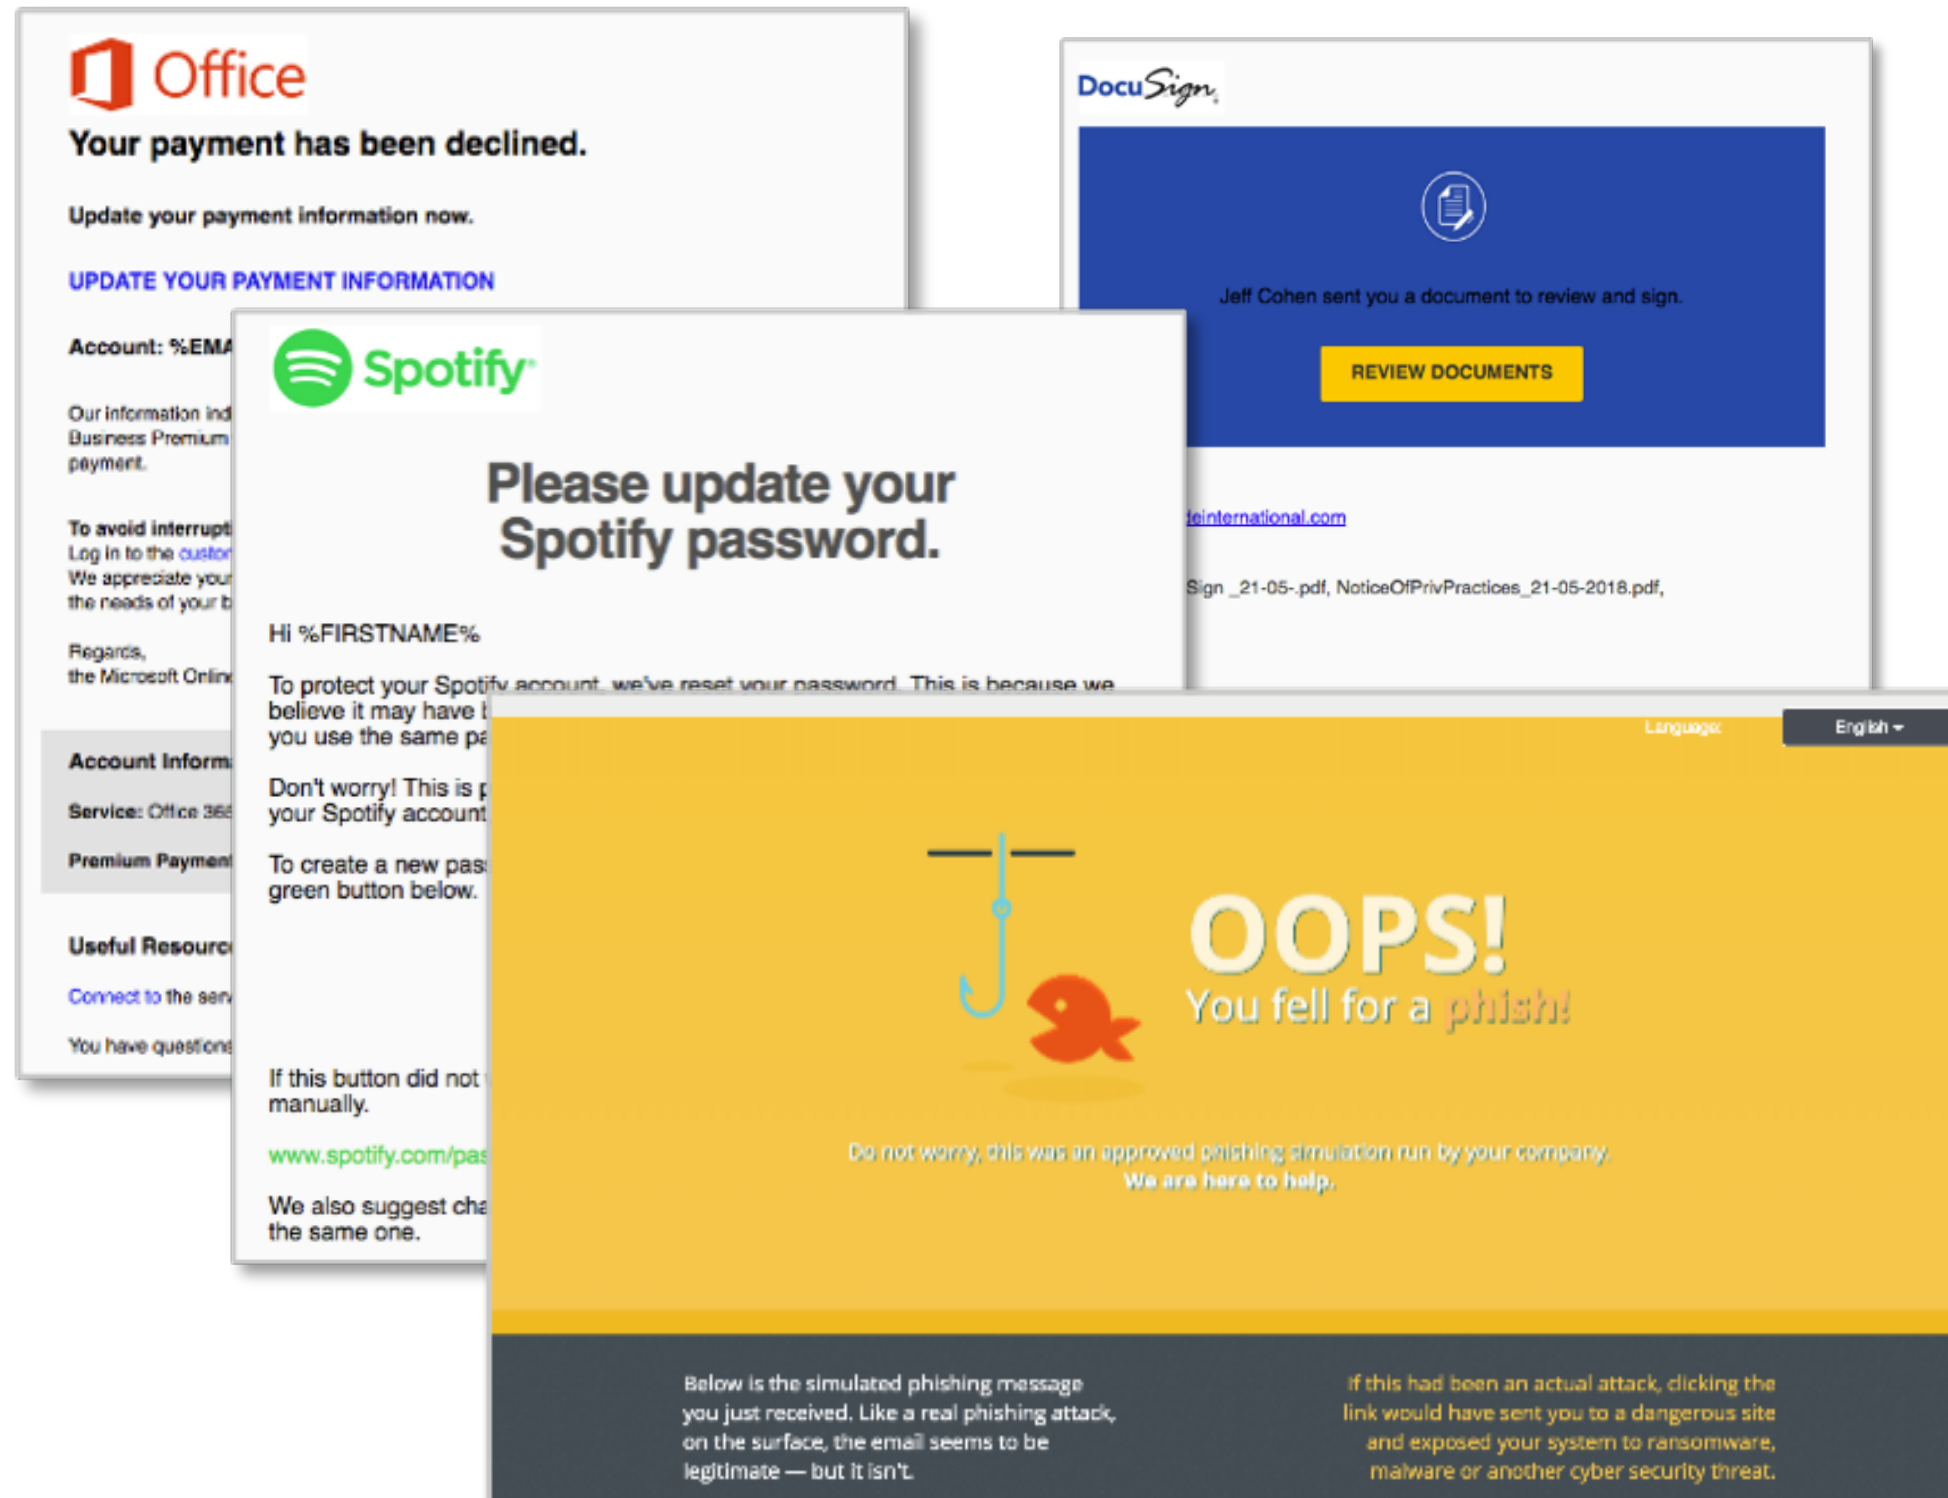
Office

Your payment has been declined.

Update your payment information now.

UPDATE YOUR PAYMENT INFORMATION

Account: %EMA

Our information ind
Business Premium
payment.

To avoid interrupt
Log in to the custon
We appreciate you
the needs of your b

Regards,
the Microsoft Onlin

Account Inform

Service: Office 36

Premium Payment

Useful Resourc

Connect to the serv

You have question

Spotify

Please update your Spotify password.

Hi %FIRSTNAME%

To protect your Spotify account, we've reset your password. This is because we believe it may have b
you use the same pa

Don't worry! This is p
your Spotify account

To create a new pas
green button below.

If this button did not
manually.

www.spotify.com/pas

We also suggest cha
the same one.

DocuSign

Jeff Cohen sent you a document to review and sign.

REVIEW DOCUMENTS

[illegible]einternational.com

Sign _21-05-.pdf, NoticeOfPrivPractices_21-05-2018.pdf,

Language: English

OOPS!
You fell for a phish!

Do not worry, this was an approved phishing simulation run by your company.
We are here to help.

Below is the simulated phishing message you just received. Like a real phishing attack, on the surface, the email seems to be legitimate — but it isn't.

If this had been an actual attack, clicking the link would have sent you to a dangerous site and exposed your system to ransomware, malware or another cyber security threat.